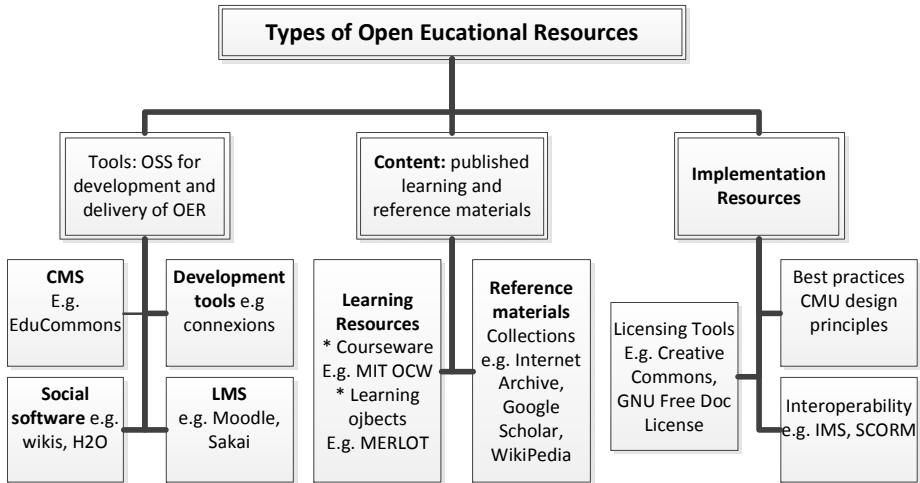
Types of Open Eucational Resources

Tools: OSS for development and delivery of OER

Content: published learning and reference materials

Implementation Resources

CMS
E.g. EduCommons

Development tools e.g connexions

Social software e.g. wikis, H2O

LMS
e.g. Moodle, Sakai

Learning Resources
* Courseware
E.g. MIT OCW
* Learning ojbects
E.g. MERLOT

Reference materials
Collections e.g. Internet Archive, Google Scholar, WikiPedia

Licensing Tools
E.g. Creative Commons, GNU Free Doc License

Best practices CMU design principles

Interoperability e.g. IMS, SCORM